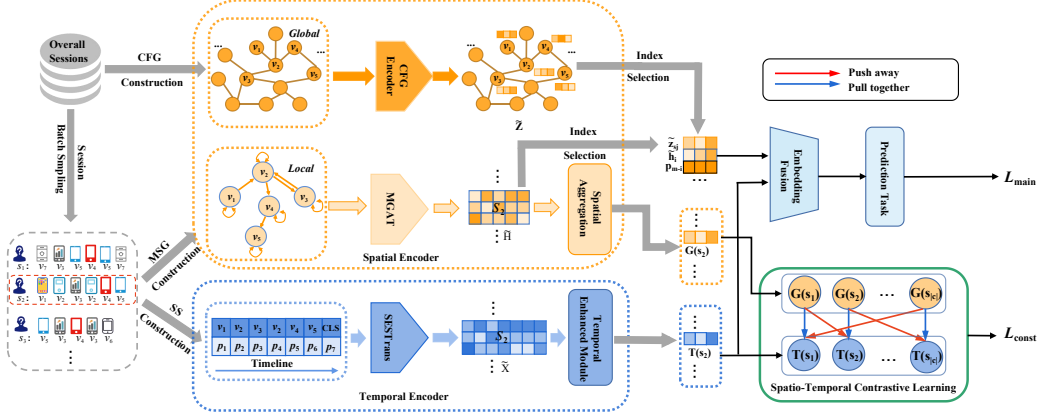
Overall Sessions

CFG Construction

Session Batch Smpling

Global

$v_1$ $v_4$ $v_2$ $v_3$ $v_5$

CFG Encoder

$v_1$ $v_4$ $v_2$ $v_3$ $v_5$

$\widetilde{Z}$

Index Selection

Push away
Pull together

Index Selection

$\widetilde{z}_{sj}$
$\widetilde{h}_i$
$p_{m-i}$

Embedding Fusion

Prediction Task

$L_{main}$

Local

$v_2$ $v_1$ $v_4$ $v_3$ $v_5$

MGAT

$S_2$

$\widetilde{H}$

Spatial Aggregation

$G(s_2)$

Spatial Encoder

MSG Construction

SS Construction

$S_1$: $v_7$ $v_1$ $v_3$ $v_4$ $v_5$ $v_2$
$S_2$: $v_3$ $v_1$ $v_3$ $v_2$ $v_4$ $v_5$
$S_3$: $v_5$ $v_1$ $v_3$ $v_7$ $v_3$ $v_6$

| $v_1$ | $v_2$ | $v_3$ | $v_2$ | $v_4$ | $v_5$ | CLS |
|---|---|---|---|---|---|---|
| $p_1$ | $p_2$ | $p_3$ | $p_4$ | $p_5$ | $p_6$ | $p_7$ |

Timeline

SESTrans

$S_2$

$\widetilde{X}$

Temporal Enhanced Module

$T(s_2)$

Temporal Encoder

$G(s_1)$ $G(s_2)$ ... $G(s_{|\varepsilon|})$

$T(s_1)$ $T(s_2)$ ... $T(s_{|\varepsilon|})$

$L_{const}$

Spatio-Temporal Contrastive Learning